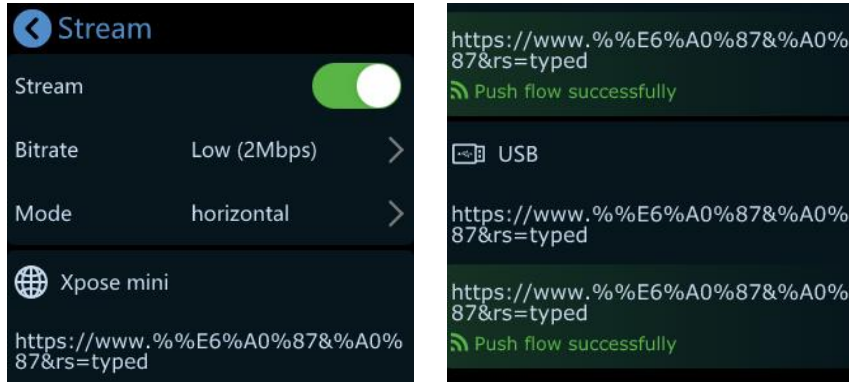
Stream

Stream

Bitrate Low (2Mbps)

Mode horizontal

Xpose mini

https://www.%%E6%A0%87&%A0%87&rs=typed

https://www.%%E6%A0%87&%A0%87&rs=typed

Push flow successfully

USB

https://www.%%E6%A0%87&%A0%87&rs=typed

https://www.%%E6%A0%87&%A0%87&rs=typed

Push flow successfully